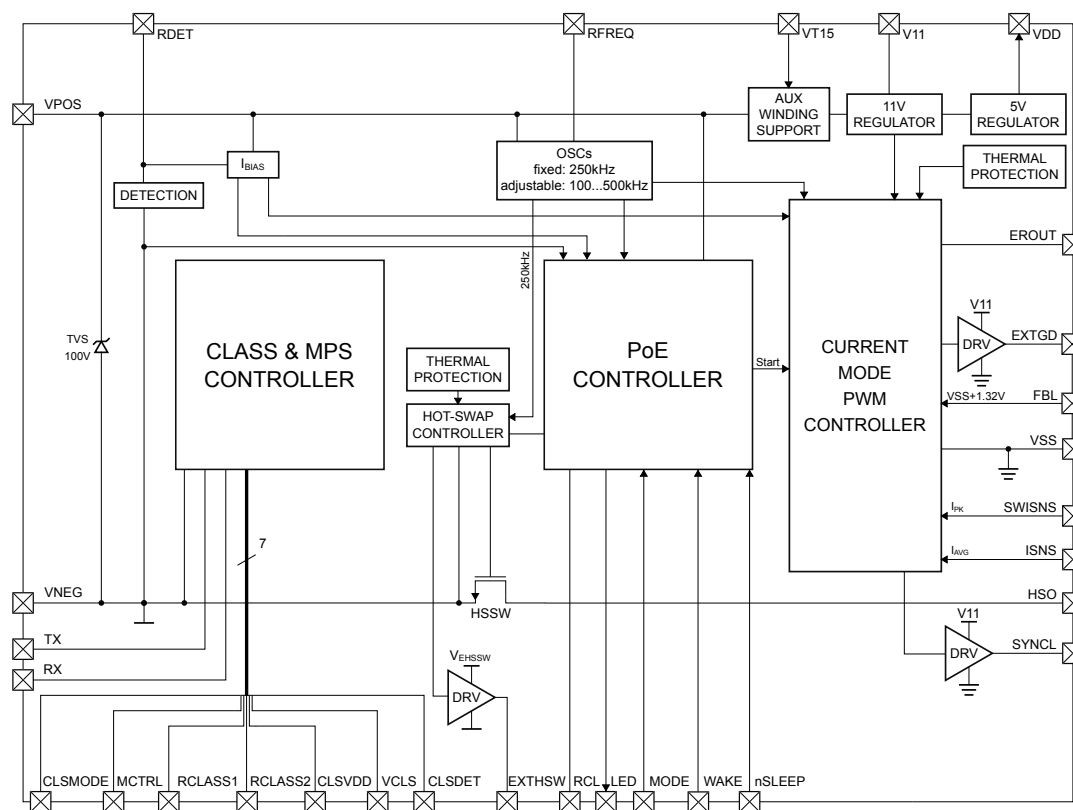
RDET
RFREQ
VT15
V11
VDD
VPOS
AUX WINDING SUPPORT
11V REGULATOR
5V REGULATOR
$I_{BIAS}$
OSCs
fixed: 250kHz
adjustable: 100...500kHz
THERMAL PROTECTION
DETECTION
EROUT
250kHz
CLASS & MPS CONTROLLER
PoE CONTROLLER
CURRENT MODE PWM CONTROLLER
V11
DRV
EXTGD
TVS 100V
THERMAL PROTECTION
Start
HOT-SWAP CONTROLLER
VSS+1.32V
FBL
VSS
$I_{PK}$
SWISNS
7
$I_{AVG}$
ISNS
VNEG
HSO
HSSW
V11
TX
DRV
SYNCL
RX
$V_{EHSSW}$
DRV
CLSMODE
MCTRL
RCLASS1
RCLASS2
CLSVDD
VCLS
CLSDET
EXTHSW
RCL
LED
MODE
WAKE
nSLEEP